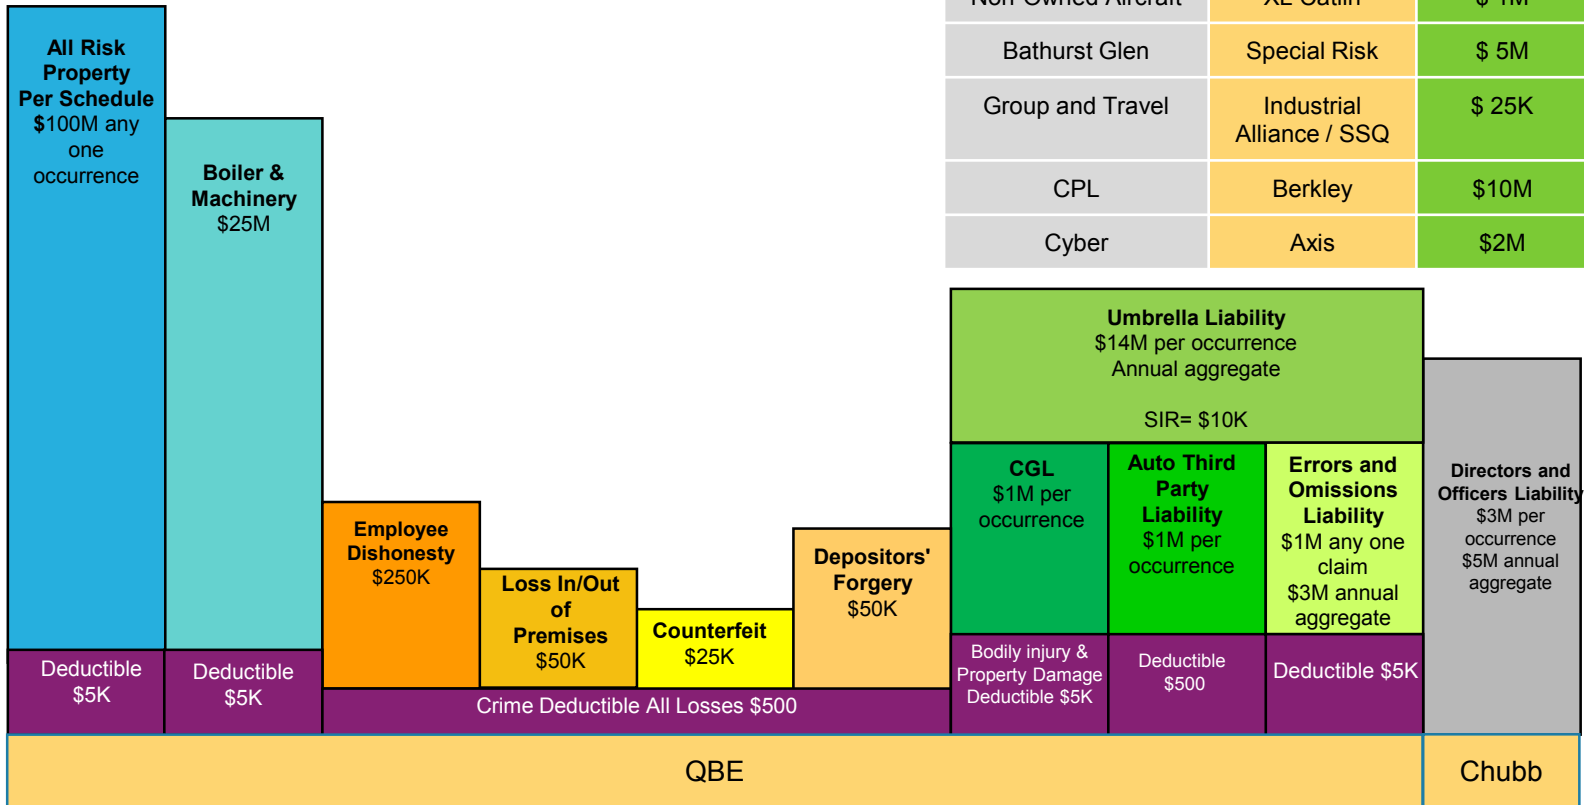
| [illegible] | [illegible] | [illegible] |
|---|---|---|
| Bathurst Glen | Special Risk | \$ 5M |
| Group and Travel | Industrial Alliance / SSQ | \$ 25K |
| CPL | Berkley | \$10M |
| Cyber | Axis | \$2M |

All Risk Property Per Schedule \$100M any one occurrence

Boiler & Machinery \$25M

Employee Dishonesty \$250K

Loss In/Out of Premises \$50K

Counterfeit \$25K

Depositors' Forgery \$50K

Umbrella Liability \$14M per occurrence Annual aggregate

SIR= \$10K

CGL \$1M per occurrence

Auto Third Party Liability \$1M per occurrence

Errors and Omissions Liability \$1M any one claim \$3M annual aggregate

Directors and Officers Liability \$3M per occurrence \$5M annual aggregate

Deductible \$5K

Deductible \$5K

Crime Deductible All Losses \$500

Bodily injury & Property Damage Deductible \$5K

Deductible \$500

Deductible \$5K

QBE

Chubb